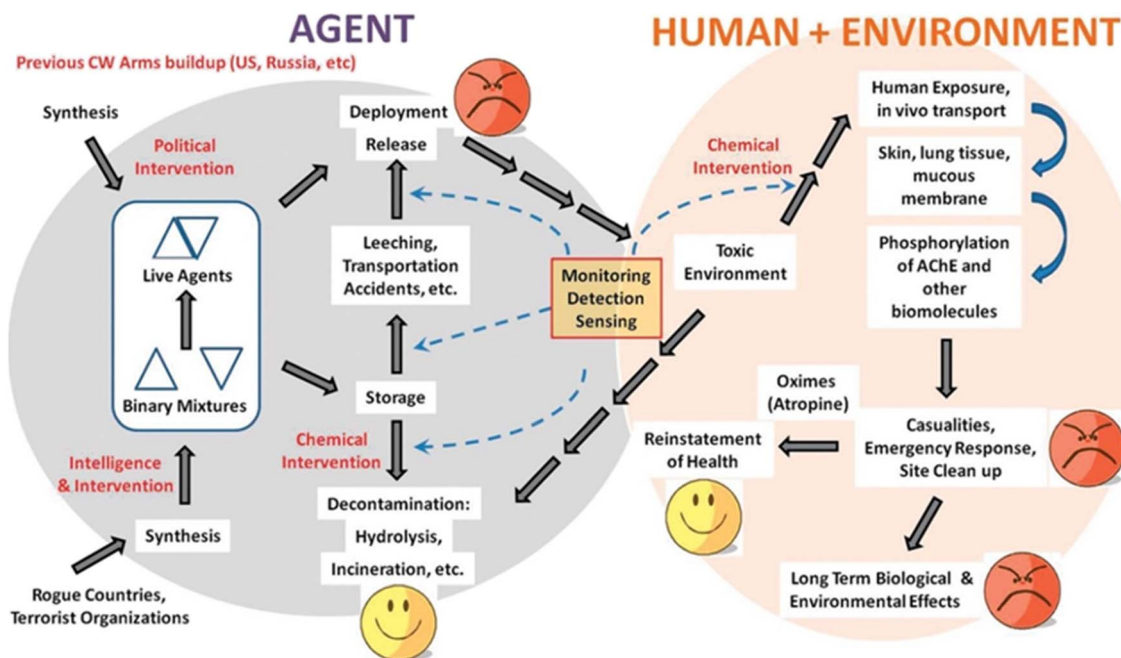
AGENT

HUMAN + ENVIRONMENT

Previous CW Arms buildup (US, Russia, etc)

Synthesis

Political Intervention

Live Agents

Binary Mixtures

Intelligence & Intervention

Synthesis

Rogue Countries, Terrorist Organizations

Deployment

Release

Leeching, Transportation Accidents, etc.

Storage

Chemical Intervention

Decontamination: Hydrolysis, Incineration, etc.

Monitoring Detection Sensing

Chemical Intervention

Toxic Environment

Human Exposure, in vivo transport

Skin, lung tissue, mucous membrane

Phosphorylation of AChE and other biomolecules

Oximes (Atropine)

Reinstatement of Health

Casualities, Emergency Response, Site Clean up

Long Term Biological & Environmental Effects